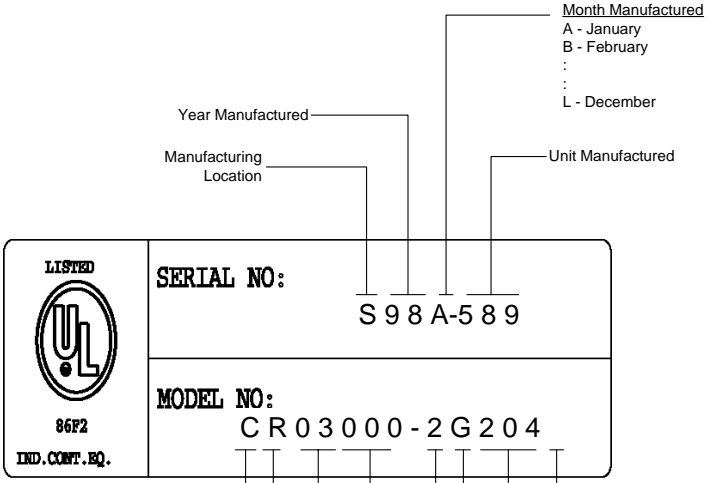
Month Manufactured
A - January
B - February
:
:
L - December

Year Manufactured

Manufacturing Location

Unit Manufactured

LISTED

UL

86F2

IND.CONT.EQ.

SERIAL NO:

S 9 8 A-5 8 9

MODEL NO:

C R 0 3 0 0 0 - 2 G 2 0 4